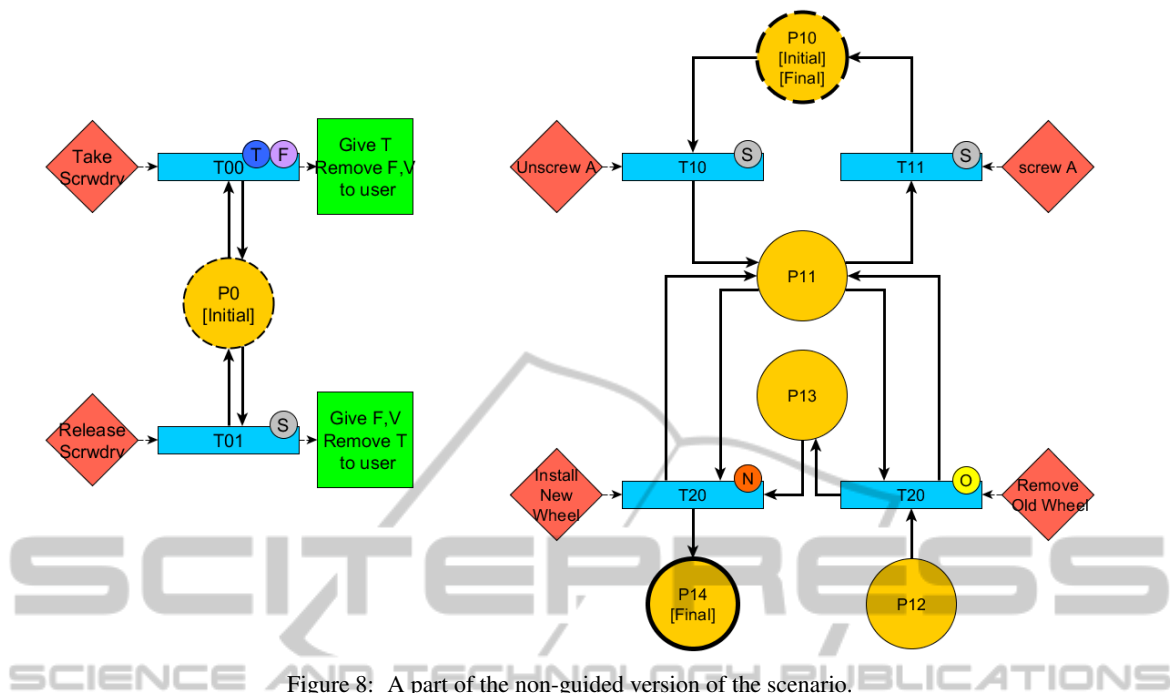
Take Scrwdrv

T00

T

F

Give T Remove F,V to user

P0 [Initial]

Release Scrwdrv

T01

S

Give F,V Remove T to user

P10 [Initial] [Final]

Unscrew A

T10

S

T11

S

screw A

P11

P13

Install New Wheel

T20

N

T20

O

Remove Old Wheel

P14 [Final]

P12

SCITEPRESS

SCIENCE AND TECHNOLOGY PUBLICATIONS

Figure 8: A part of the non-guided version of the scenario.